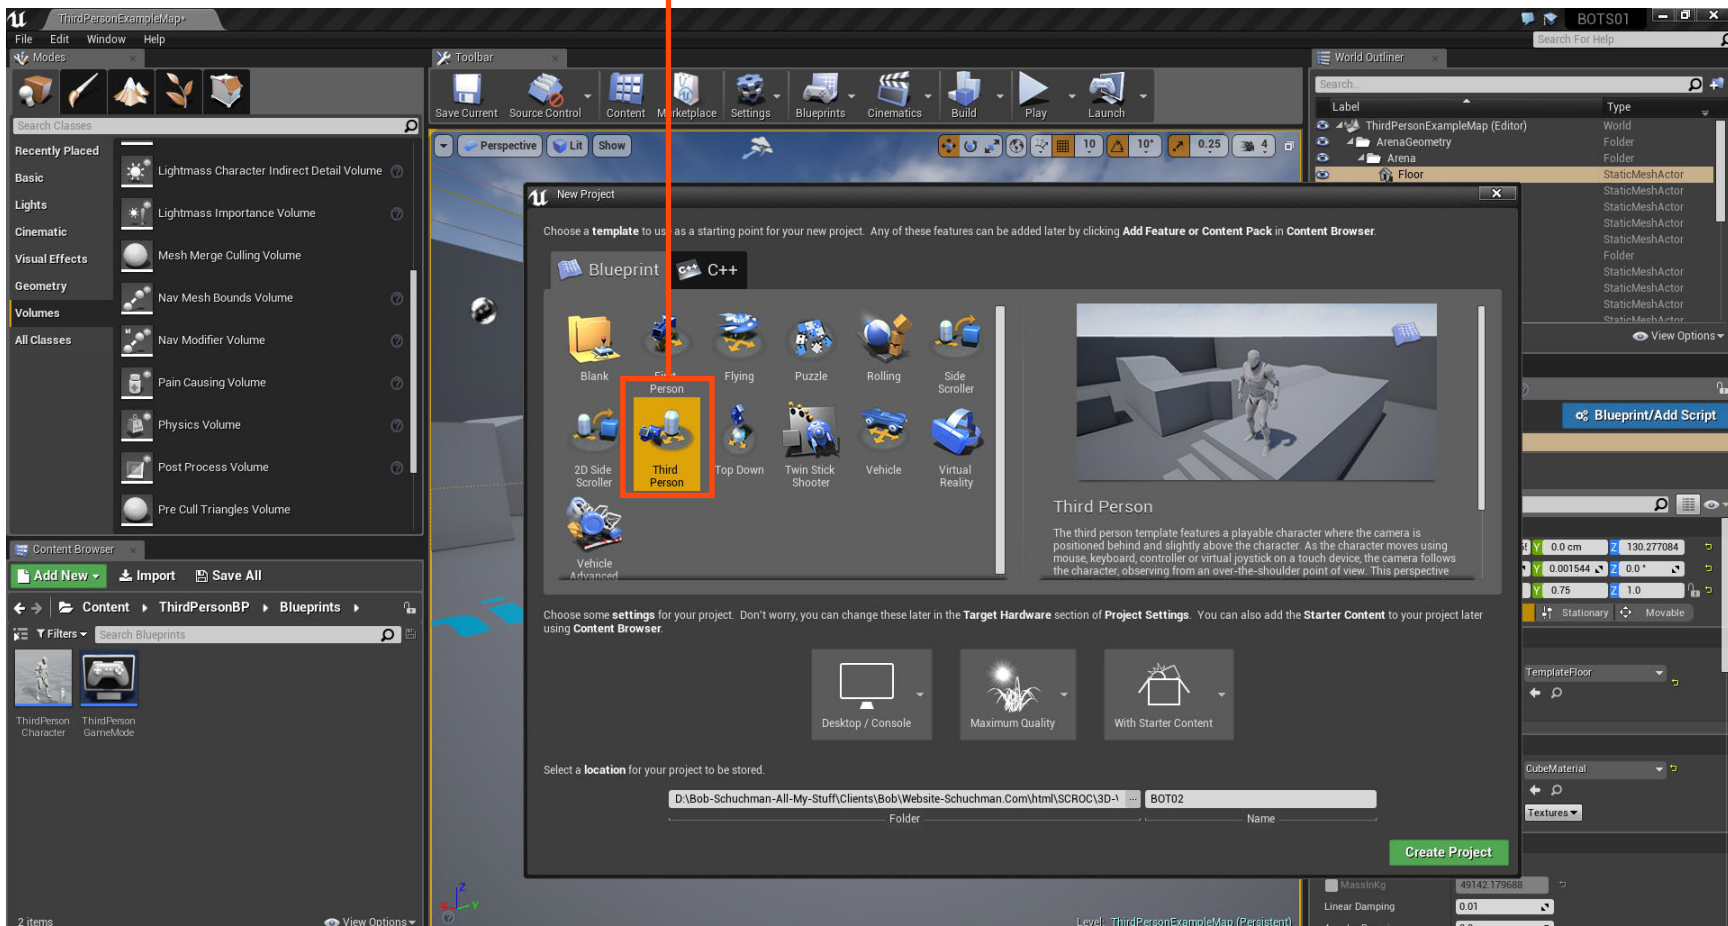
ThirdPersonExampleMap*
BOTS01
File Edit Window Help
Search For Help
Modes
Toolbar
World Outliner
Search Classes
Save Current Source Control Content Marketplace Settings Blueprints Cinematics Build Play Launch
Search...
Label Type
ThirdPersonExampleMap (Editor) World
ArenaGeometry Folder
Arena Folder
Floor StaticMeshActor
StaticMeshActor
StaticMeshActor
StaticMeshActor
StaticMeshActor
Folder
StaticMeshActor
StaticMeshActor
StaticMeshActor
StaticMeshActor
View Options
Recently Placed
Basic
Lights
Cinematic
Visual Effects
Geometry
Volumes
All Classes
Lightmass Character Indirect Detail Volume
Lightmass Importance Volume
Mesh Merge Culling Volume
Nav Mesh Bounds Volume
Nav Modifier Volume
Pain Causing Volume
Physics Volume
Post Process Volume
Pre Cull Triangles Volume
Perspective Lit Show
10 10° 0.25 4
New Project
Choose a **template** to use as a starting point for your new project. Any of these features can be added later by clicking **Add Feature or Content Pack** in **Content Browser**.
Blueprint C++
Blank First Person Flying Puzzle Rolling Side Scroller
2D Side Scroller Third Person Top Down Twin Stick Shooter Vehicle Virtual Reality
Vehicle Advanced
Third Person
The third person template features a playable character where the camera is positioned behind and slightly above the character. As the character moves using mouse, keyboard, controller or virtual joystick on a touch device, the camera follows the character, observing from an over-the-shoulder point of view. This perspective
Choose some **settings** for your project. Don't worry, you can change these later in the **Target Hardware** section of **Project Settings**. You can also add the **Starter Content** to your project later using **Content Browser**.
Desktop / Console Maximum Quality With Starter Content
Select a **location** for your project to be stored.
D:\Bob-Schuchman-All-My-Stuff\Clients\Bob\Website-Schuchman.Com\html\SCROC\3D-\ ... BOT02
Folder Name
Create Project
Blueprint/Add Script
Y 0.0 cm Z 130.277084
Y 0.001544 Z 0.0°
Y 0.75 Z 1.0
Stationary Movable
TemplateFloor
CubeMaterial
Textures
Content Browser
Add New Import Save All
Content ThirdPersonBP Blueprints
Filters Search Blueprints
ThirdPerson Character ThirdPerson GameMode
2 items View Options
MassInKg 49142.179688
Linear Damping 0.01
Level: ThirdPersonExampleMap (Persistent)